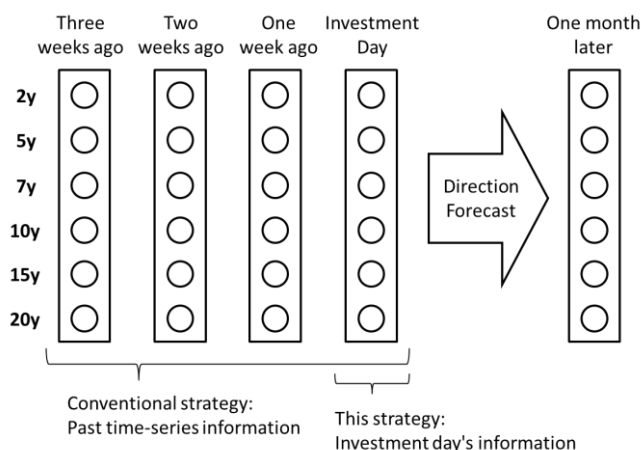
Three weeks ago

Two weeks ago

One week ago

Investment Day

One month later

2y
5y
7y
10y
15y
20y

Direction Forecast

Conventional strategy:
Past time-series information

This strategy:
Investment day's information